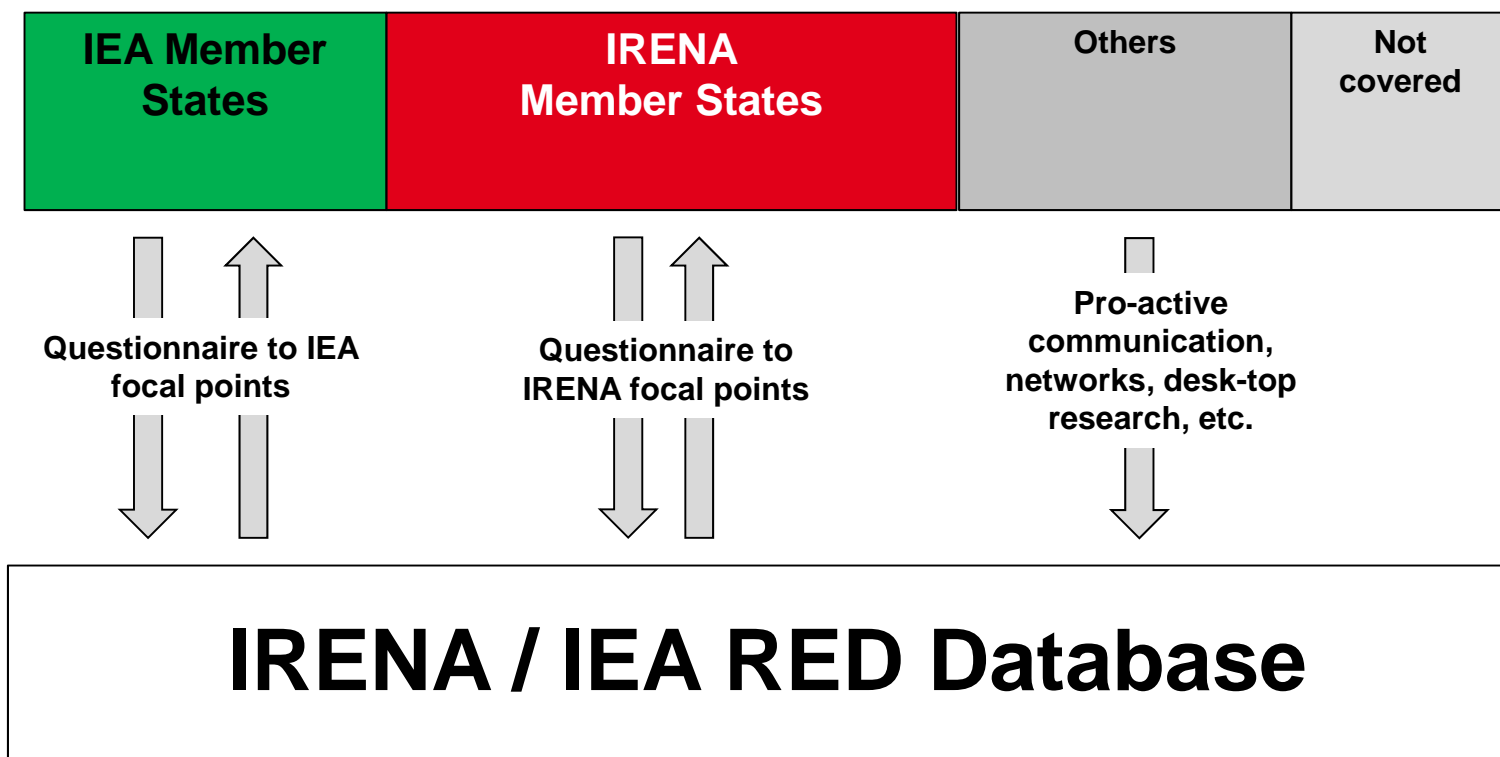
IEA Member States

IRENA Member States

Others

Not covered

Questionnaire to IEA focal points

Questionnaire to IRENA focal points

Pro-active communication, networks, desk-top research, etc.

IRENA / IEA RED Database